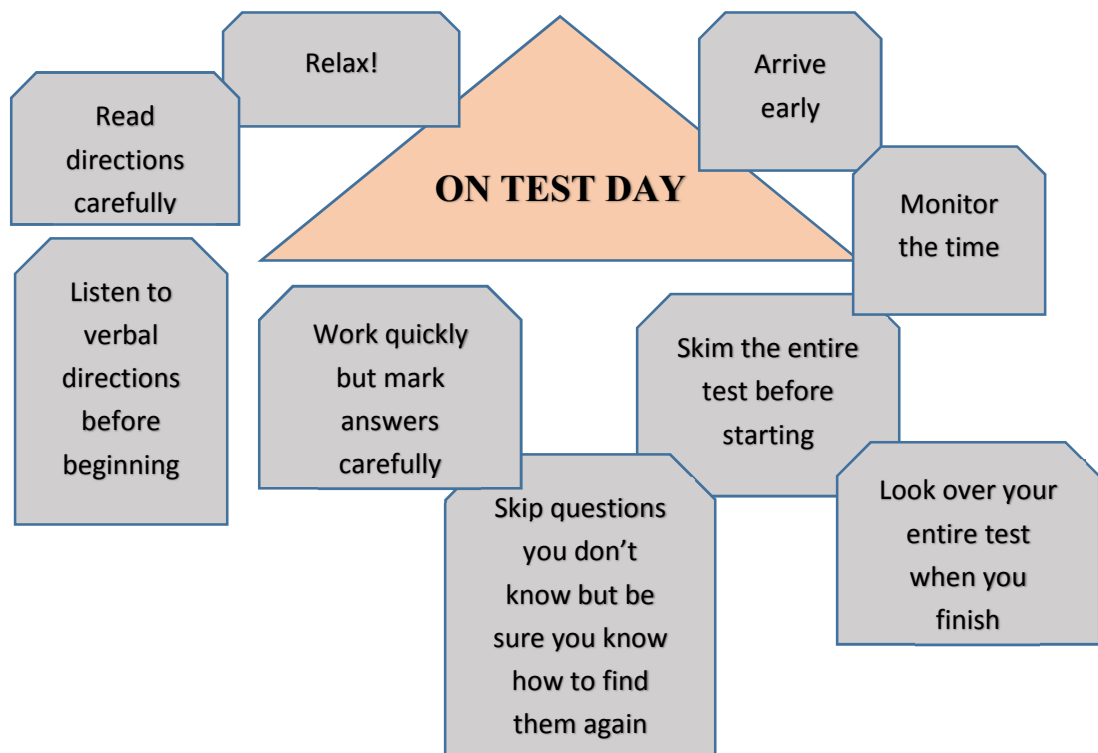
Relax!

Read directions carefully

ON TEST DAY

Arrive early

Monitor the time

Listen to verbal directions before beginning

Work quickly but mark answers carefully

Skim the entire test before starting

Skip questions you don't know but be sure you know how to find them again

Look over your entire test when you finish